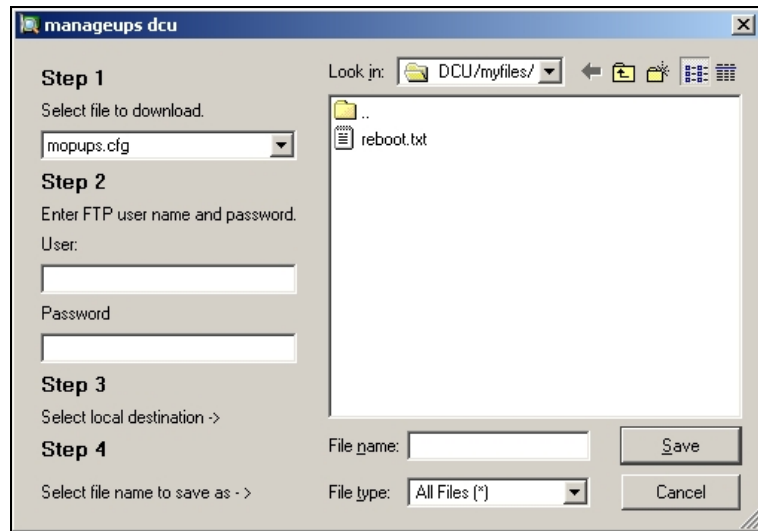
manageups dcu

Step 1

Select file to download.

mopups.cfg

Step 2

Enter FTP user name and password.

User:

Password

Step 3

Select local destination ->

Step 4

Select file name to save as - >

Look in: DCU/myfiles/

..

reboot.txt

File name:

File type: All Files (*)

Save

Cancel